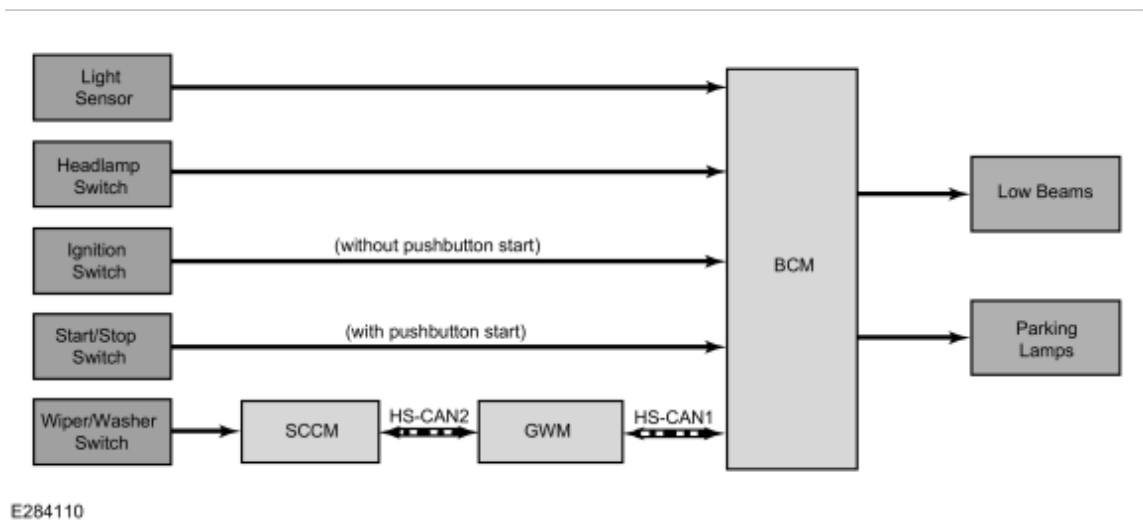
Light Sensor

Headlamp Switch

Ignition Switch

(without pushbutton start)

Start/Stop Switch

(with pushbutton start)

Wiper/Washer Switch

SCCM

HS-CAN2

GWM

HS-CAN1

BCM

Low Beams

Parking Lamps

E284110